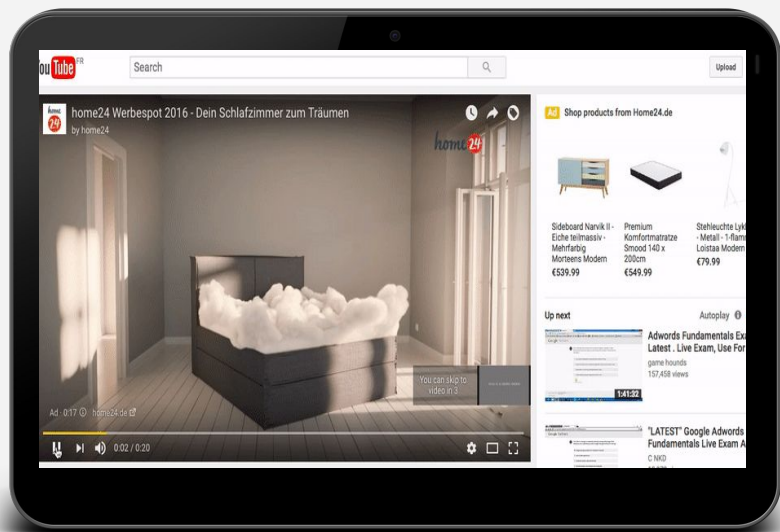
YouTube FR

Search

Upload

home24 Werbespot 2016 - Dein Schlafzimmer zum Träumen

by home24

home24

You can skip to video in 3

Ad · 0:17 home24.de

0:02 / 0:20

Ad Shop products from Home24.de

Sideboard Narvik II - Eiche teilmassiv - Mehrfarbig Morteens Modern
€539.99

Premium Komfortmatratze Smood 140 x 200cm
€549.99

Stehleuchte Lyk - Metall - 1-flam Loistaa Modern
€79.99

Up next

Autoplay

Adwords Fundamentals Ex Latest . Live Exam, Use For
game hounds
157,458 views
1:41:32

"LATEST" Google Adwords Fundamentals Live Exam A
C NKD